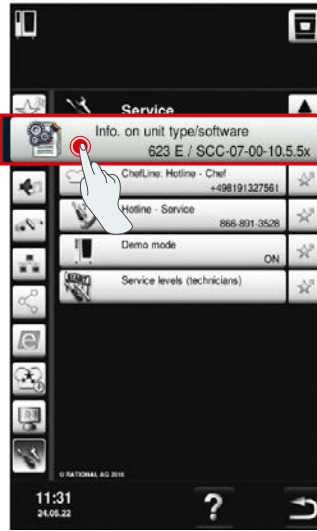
Service

Info. on unit type/software
623 E / SCC-07-00-10.5.5x

ChefLine: Hotline - Chef
+498191327561

Hotline - Service
866-891-3528

Demo mode
ON

Service levels (technicians)

© RATIONAL AG 2016

11:31
24.05.22

?